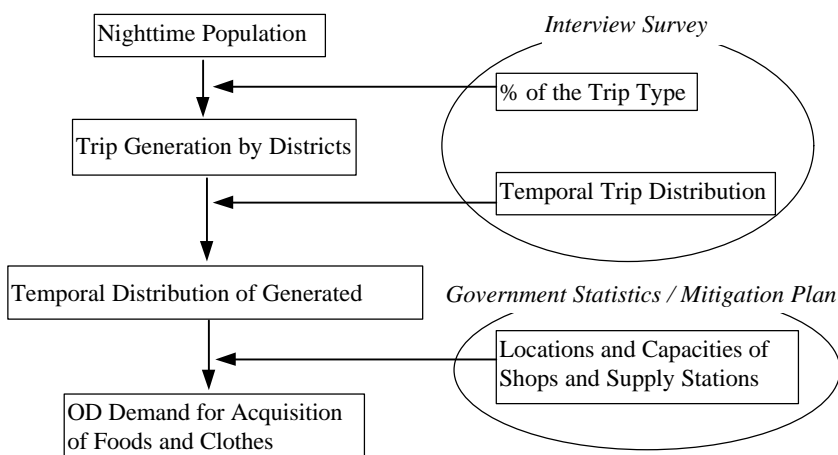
Nighttime Population

Interview Survey

% of the Trip Type

Trip Generation by Districts

Temporal Trip Distribution

Temporal Distribution of Generated

Government Statistics / Mitigation Plan

Locations and Capacities of Shops and Supply Stations

OD Demand for Acquisition of Foods and Clothes